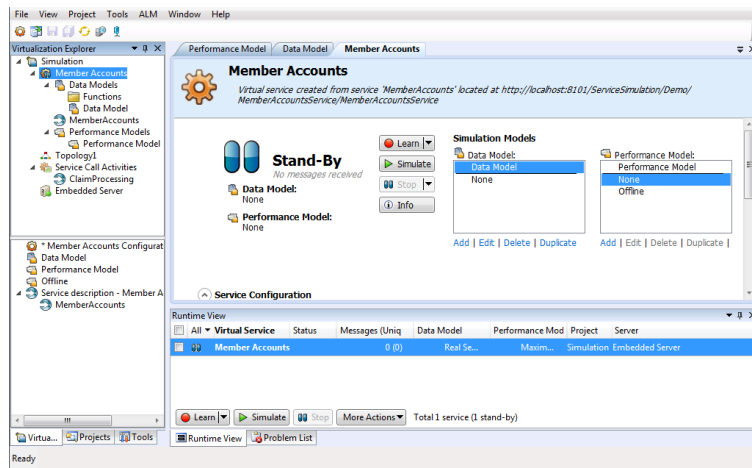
File View Project Tools ALM Window Help

Virtualization Explorer

Simulation
Member Accounts
Data Models
Functions
Data Model
MemberAccounts
Performance Models
Performance Model
Topology1
Service Call Activities
ClaimProcessing
Embedded Server

* Member Accounts Configurat
Data Model
Performance Model
Offline
Service description - Member A
MemberAccounts

Virtua... Projects Tools

Performance Model | Data Model | Member Accounts

Member Accounts

Virtual service created from service 'MemberAccounts' located at http://localhost:8101/ServiceSimulation/Demo/MemberAccountsService/MemberAccountsService

Stand-By
No messages received

Data Model:
None

Performance Model:
None

Learn
Simulate
Stop
Info

Simulation Models

Data Model:
Data Model
None

Add | Edit | Delete | Duplicate

Performance Model:
Performance Model
None
Offline

Add | Edit | Delete | Duplicate |

Service Configuration

Runtime View

| All | Virtual Service | Status | Messages (Uniq | Data Model | Performance Mod | Project | Server |
|---|---|---|---|---|---|---|---|
| | Member Accounts | | 0 (0) | Real Se... | Maxim... | Simulation | Embedded Server |

Learn | Simulate | Stop | More Actions | Total 1 service (1 stand-by)

Runtime View | Problem List

Ready